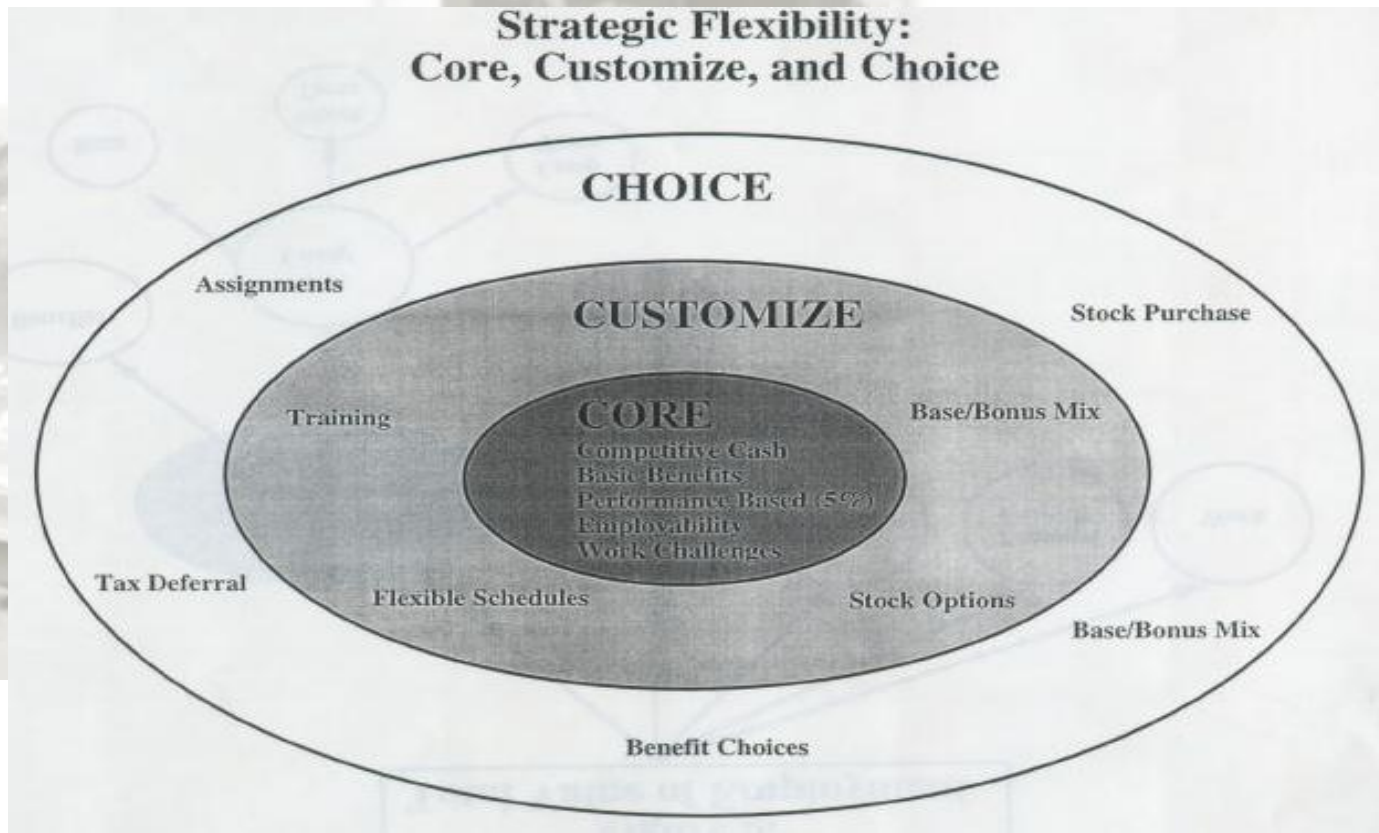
Strategic Flexibility:
Core, Customize, and Choice

CHOICE

Assignments

Stock Purchase

CUSTOMIZE

Training

Base/Bonus Mix

CORE
Competitive Cash
Basic Benefits
Performance Based (5%)
Employability
Work Challenges

Tax Deferral

Flexible Schedules

Stock Options

Base/Bonus Mix

Benefit Choices